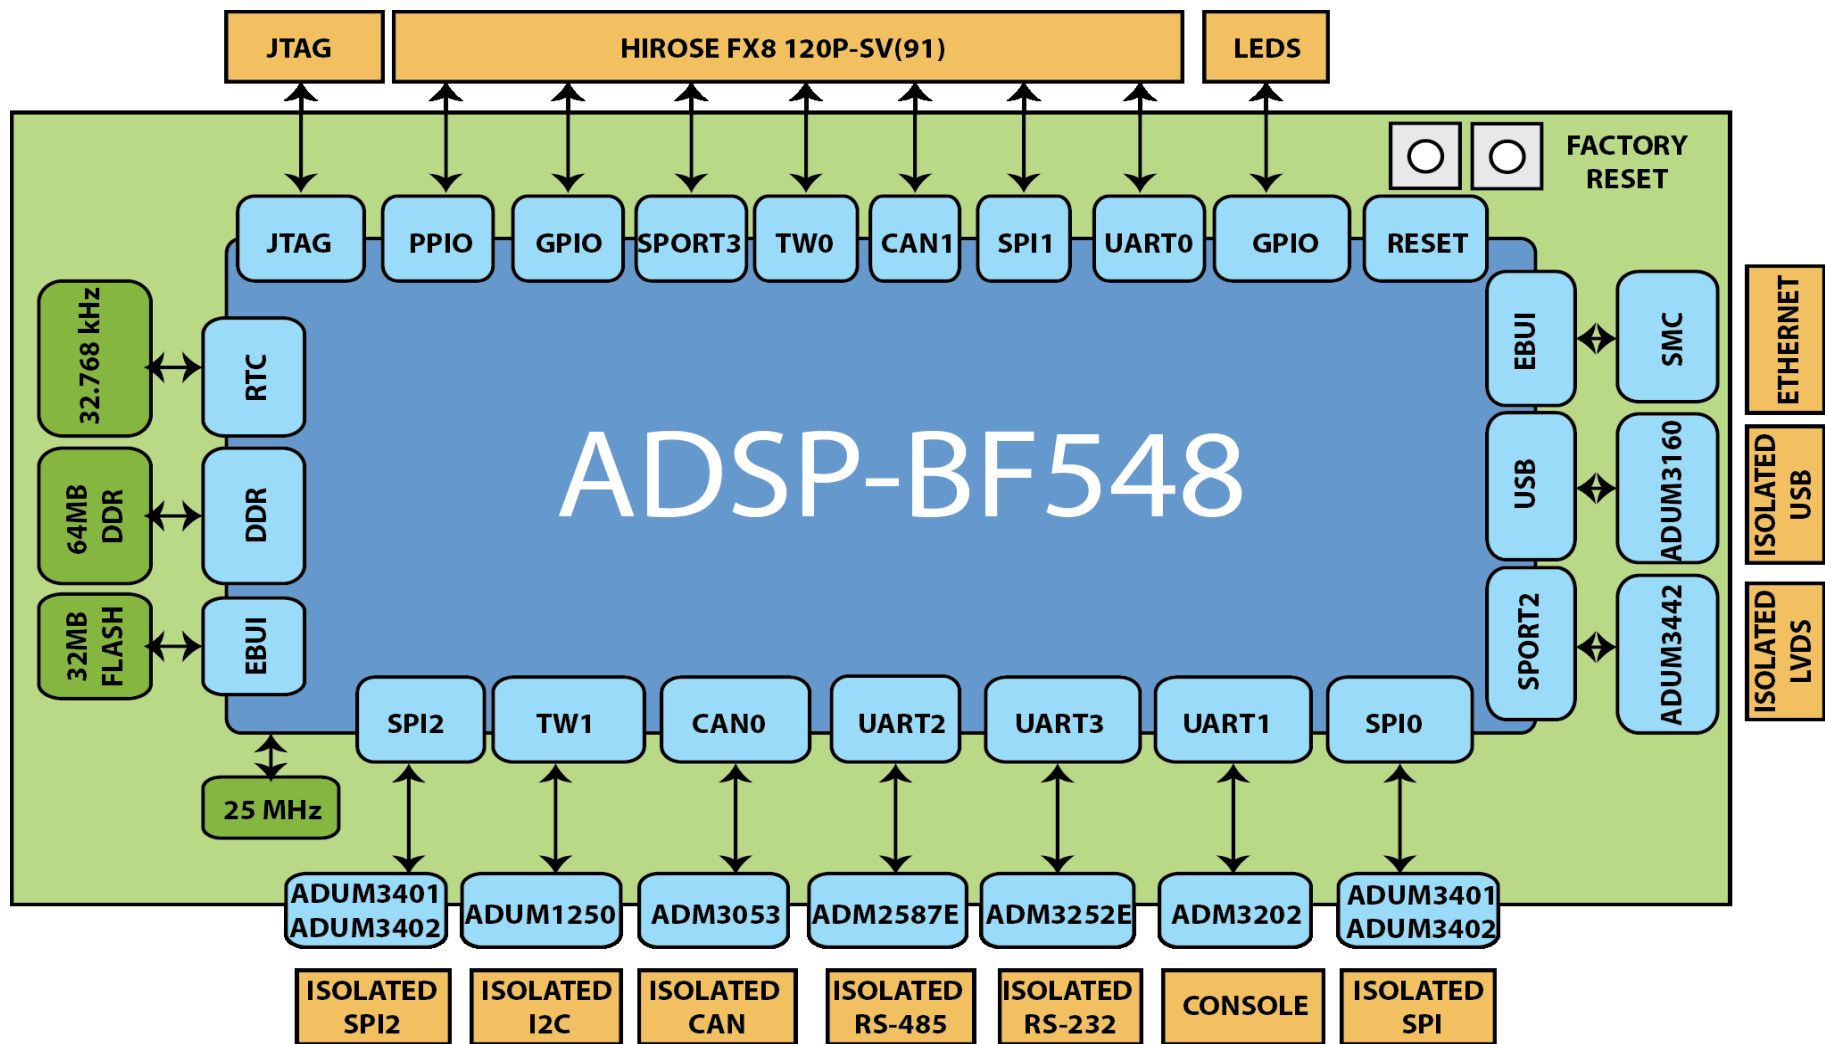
JTAG

HIROSE FX8 120P-SV(91)

LEDS

FACTORY RESET

JTAG

PPIO

GPIO

SPORT3

TW0

CAN1

SPI1

UART0

GPIO

RESET

32.768 kHz

RTC

64MB DDR

DDR

32MB FLASH

EBUI

ADSP-BF548

EBUI

SMC

ETHERNET

USB

ADUM3160

ISOLATED USB

SPORT2

ADUM3442

ISOLATED LVDS

SPI2

TW1

CAN0

UART2

UART3

UART1

SPI0

25 MHz

ADUM3401 ADUM3402

ADUM1250

ADM3053

ADM2587E

ADM3252E

ADM3202

ADUM3401 ADUM3402

ISOLATED SPI2

ISOLATED I2C

ISOLATED CAN

ISOLATED RS-485

ISOLATED RS-232

CONSOLE

ISOLATED SPI